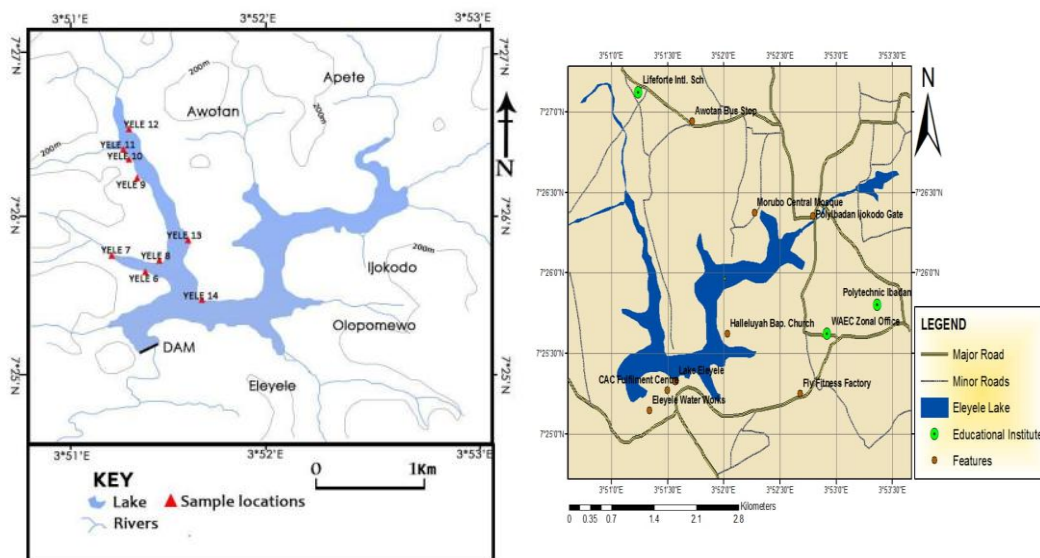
3°51'E
3°52'E
3°53'E
7°27'N
7°26'N
7°25'N
7°27'N
7°26'N
7°25'N
Apete
Awotan
200m
200m
200m
200m
YELE 12
YELE 11
YELE 10
YELE 9
YELE 13
YELE 7
YELE 8
YELE 6
YELE 14
N
Ijokodo
Olopomewo
DAM
Eleyele
3°51'E
3°52'E
3°53'E
KEY
0
1Km
Lake
Sample locations
Rivers

3°51'0"E
3°51'30"E
3°52'0"E
3°52'30"E
3°53'0"E
3°53'30"E
7°27'0"N
7°26'30"N
7°26'0"N
7°25'30"N
7°25'0"N
7°26'30"N
7°26'0"N
N
Lifeforte Intl. Sch
Awotan Bus Stop
Morubo Central Mosque
Poly Ibadan Ijokodo Gate
Polytechnic Ibadan
WAEC Zonal Office
Halleluyah Bap. Church
CAC Fulfilment Centre
Lake Eleyele
Eleyele Water Works
Fly Fitness Factory
3°51'0"E
3°51'30"E
3°52'0"E
3°52'30"E
3°53'0"E
3°53'30"E
0
0.35
0.7
1.4
2.1
2.8
Kilometers
LEGEND
Major Road
Minor Roads
Eleyele Lake
Educational Institute
Features